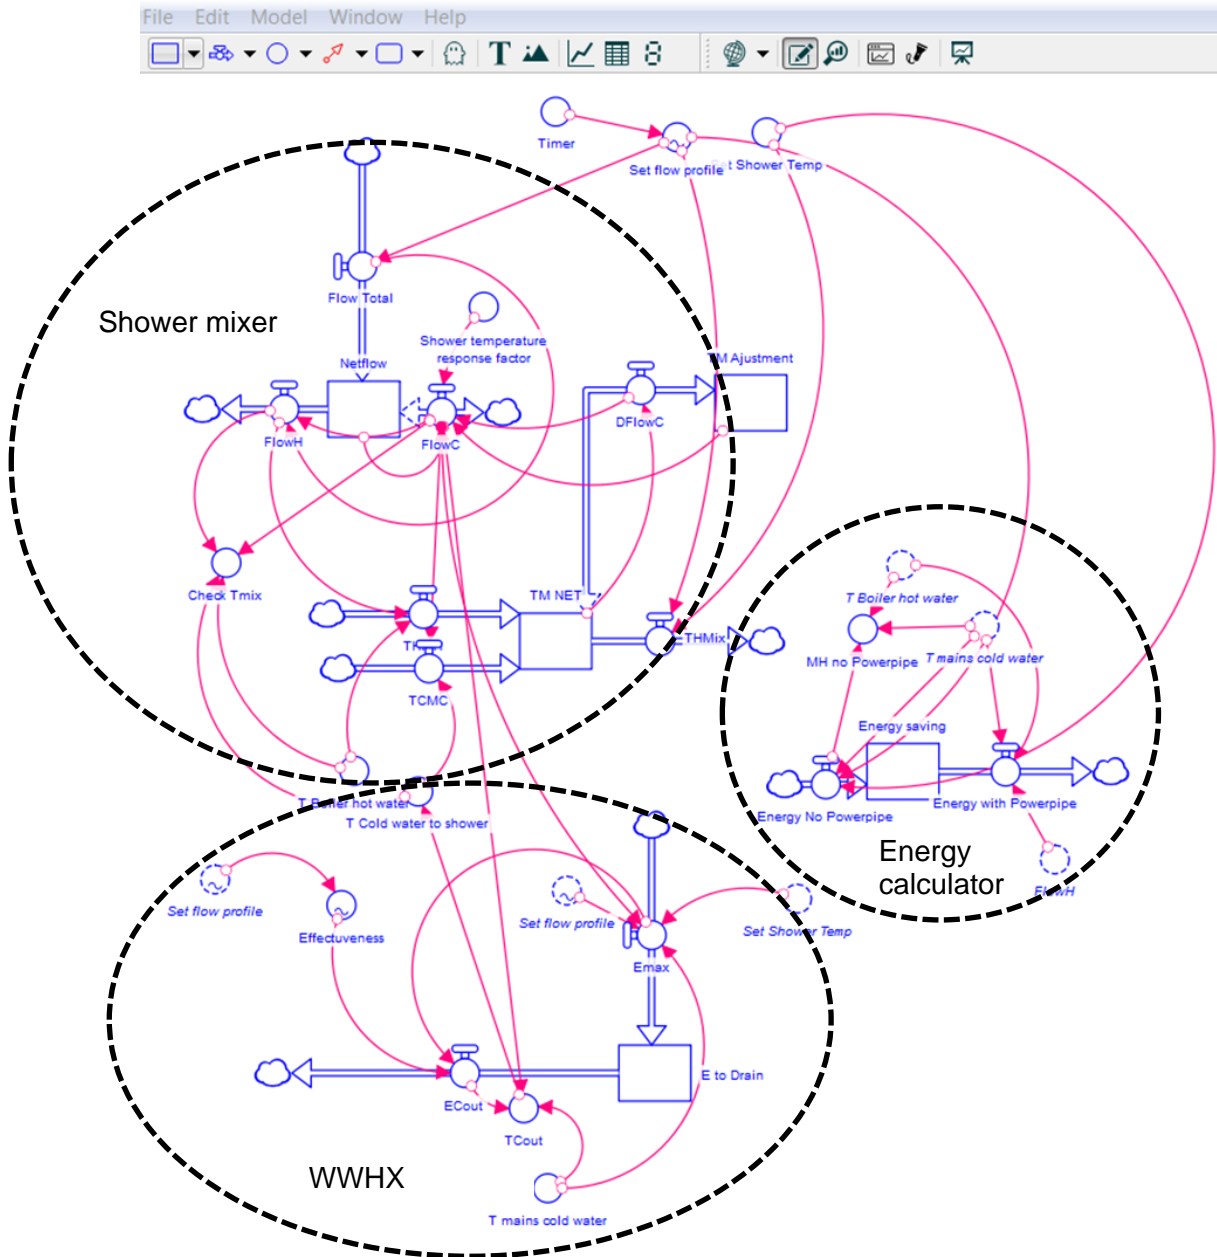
File Edit Model Window Help

Timer
Set flow profile
Set Shower Temp
Shower mixer
Flow Total
Netflow
Shower temperature response factor
TM Ajustment
FlowH
FlowC
DFlowC
Check Tmix
TM NET
THMix
TH
TCMC
T Boiler hot water
T Cold water to shower
T Boiler hot water
MH no Powerpipe
T mains cold water
Energy saving
Energy No Powerpipe
Energy with Powerpipe
Energy calculator
FlowH
Set flow profile
Effectuveness
Set flow profile
Emax
Set Shower Temp
E to Drain
ECout
TCout
WWHX
T mains cold water